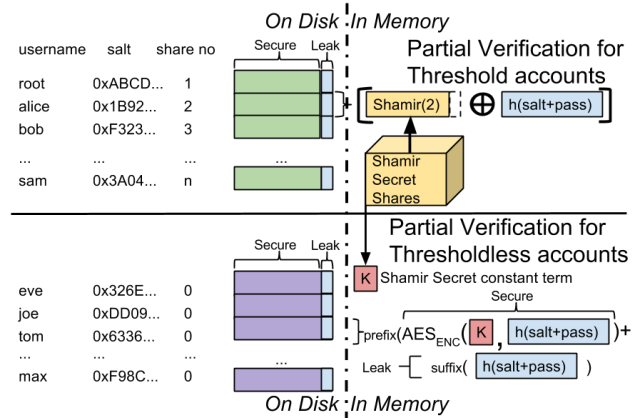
On Disk In Memory

| username | salt | share no |
|---|---|---|
| root | 0xABCD... | 1 |
| alice | 0x1B92... | 2 |
| bob | 0xF323... | 3 |
| ... | ... | ... |
| sam | 0x3A04... | n |

Secure Leak

...

Partial Verification for Threshold accounts

+ Shamir(2) $\oplus$ h(salt+pass)

Shamir Secret Shares

Partial Verification for Thresholdless accounts

Secure Leak

K Shamir Secret constant term

| eve | 0x326E... | 0 |
|---|---|---|
| joe | 0xDD09... | 0 |
| tom | 0x6336... | 0 |
| ... | ... | ... |
| max | 0xF98C... | 0 |

...

Secure

prefix(AES$_{ENC}$( K , h(salt+pass) )+

Leak suffix( h(salt+pass) )

On Disk In Memory